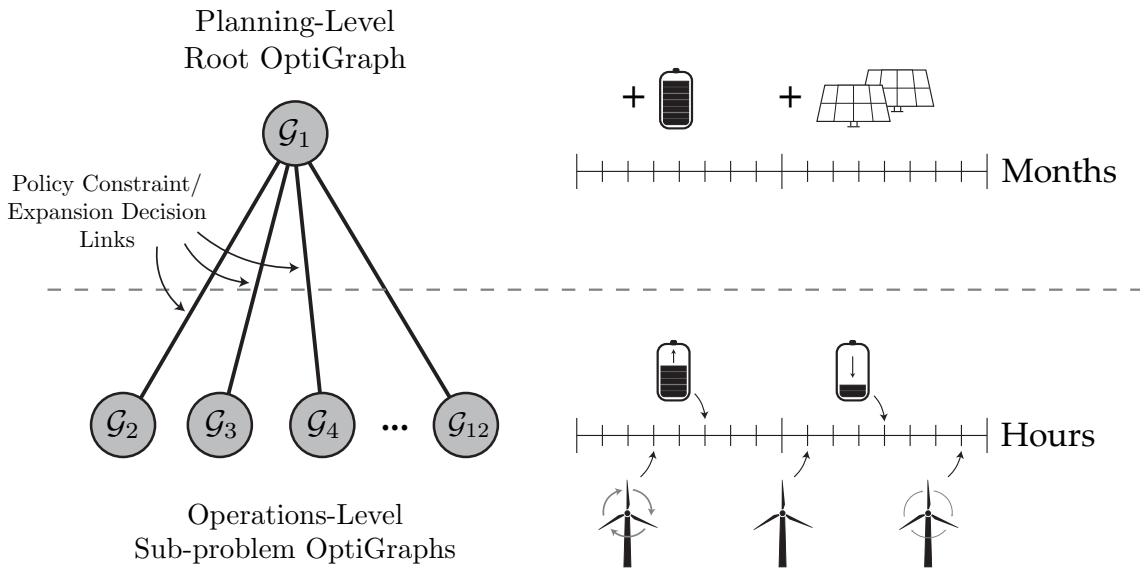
Planning-Level
Root OptiGraph

$\mathcal{G}_1$

Policy Constraint/
Expansion Decision
Links

+ +

Months

$\mathcal{G}_2$ $\mathcal{G}_3$ $\mathcal{G}_4$ ... $\mathcal{G}_{12}$

Hours

Operations-Level
Sub-problem OptiGraphs